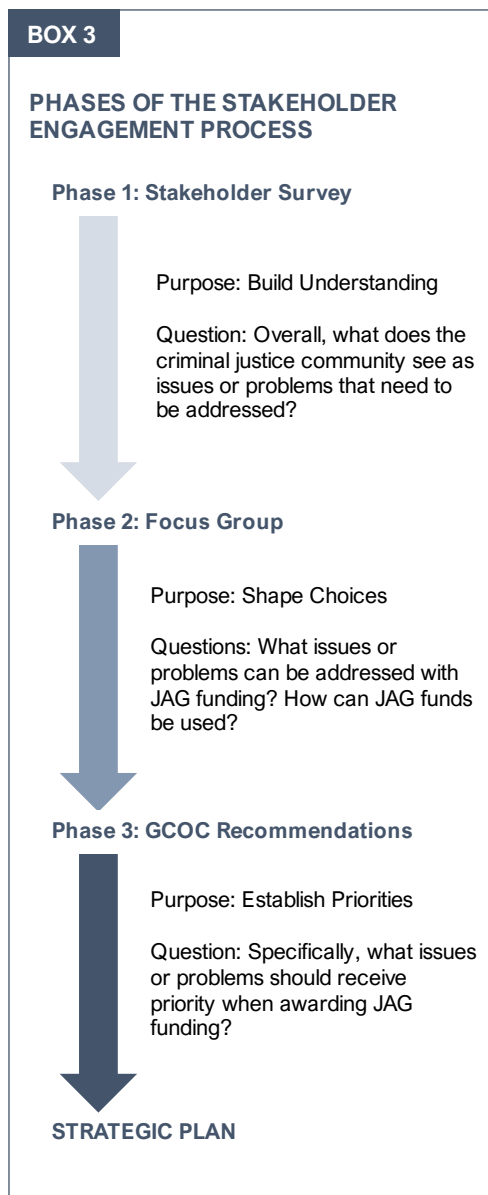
BOX 3

PHASES OF THE STAKEHOLDER ENGAGEMENT PROCESS

Phase 1: Stakeholder Survey

Purpose: Build Understanding

Question: Overall, what does the criminal justice community see as issues or problems that need to be addressed?

Phase 2: Focus Group

Purpose: Shape Choices

Questions: What issues or problems can be addressed with JAG funding? How can JAG funds be used?

Phase 3: GCOC Recommendations

Purpose: Establish Priorities

Question: Specifically, what issues or problems should receive priority when awarding JAG funding?

STRATEGIC PLAN